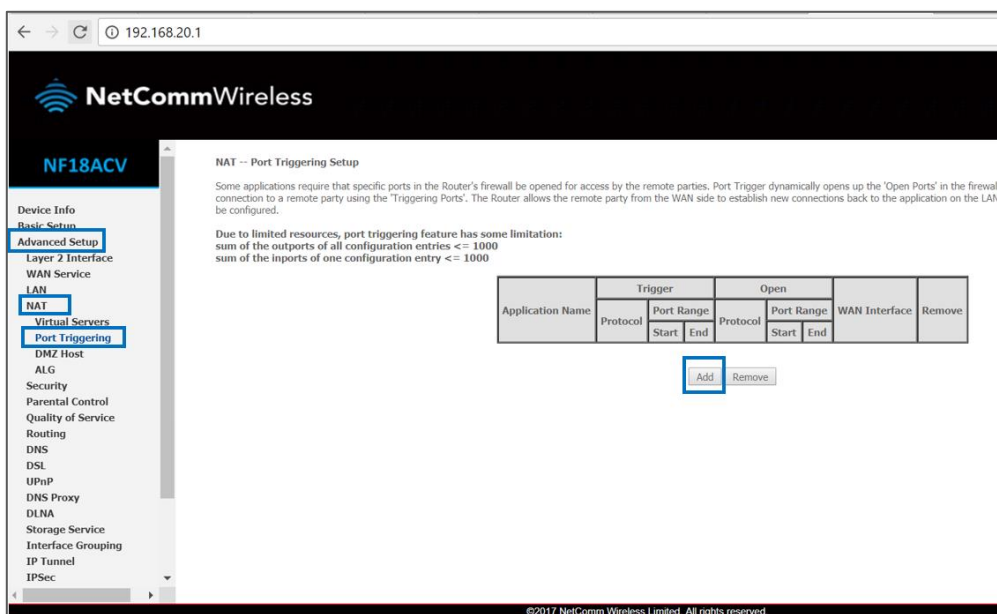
192.168.20.1

NetCommWireless

NF18ACV

Device Info
Basic Setup
Advanced Setup
Layer 2 Interface
WAN Service
LAN
NAT
Virtual Servers
Port Triggering
DMZ Host
ALG
Security
Parental Control
Quality of Service
Routing
DNS
DSL
UPnP
DNS Proxy
DLNA
Storage Service
Interface Grouping
IP Tunnel
IPSec

NAT -- Port Triggering Setup

Some applications require that specific ports in the Router's firewall be opened for access by the remote parties. Port Trigger dynamically opens up the 'Open Ports' in the firewal connection to a remote party using the 'Triggering Ports'. The Router allows the remote party from the WAN side to establish new connections back to the application on the LAN be configured.

Due to limited resources, port triggering feature has some limitation:
sum of the outports of all configuration entries <= 1000
sum of the inports of one configuration entry <= 1000

| Application Name | Trigger | | | Open | | | WAN Interface | Remove |
|---|---|---|---|---|---|---|---|---|
| | Protocol | Port Range | | Protocol | Port Range | | | |
| | | Start | End | | Start | End | | |

Add Remove

©2017 NetComm Wireless Limited. All rights reserved.